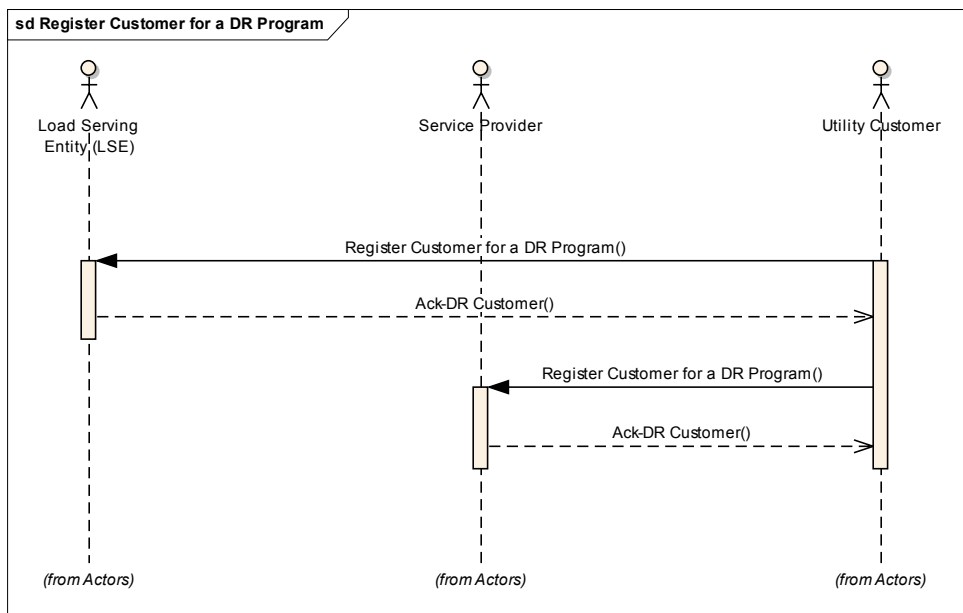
sd Register Customer for a DR Program

Load Serving Entity (LSE)

Service Provider

Utility Customer

Register Customer for a DR Program()

Ack-DR Customer()

Register Customer for a DR Program()

Ack-DR Customer()

(from Actors)

(from Actors)

(from Actors)